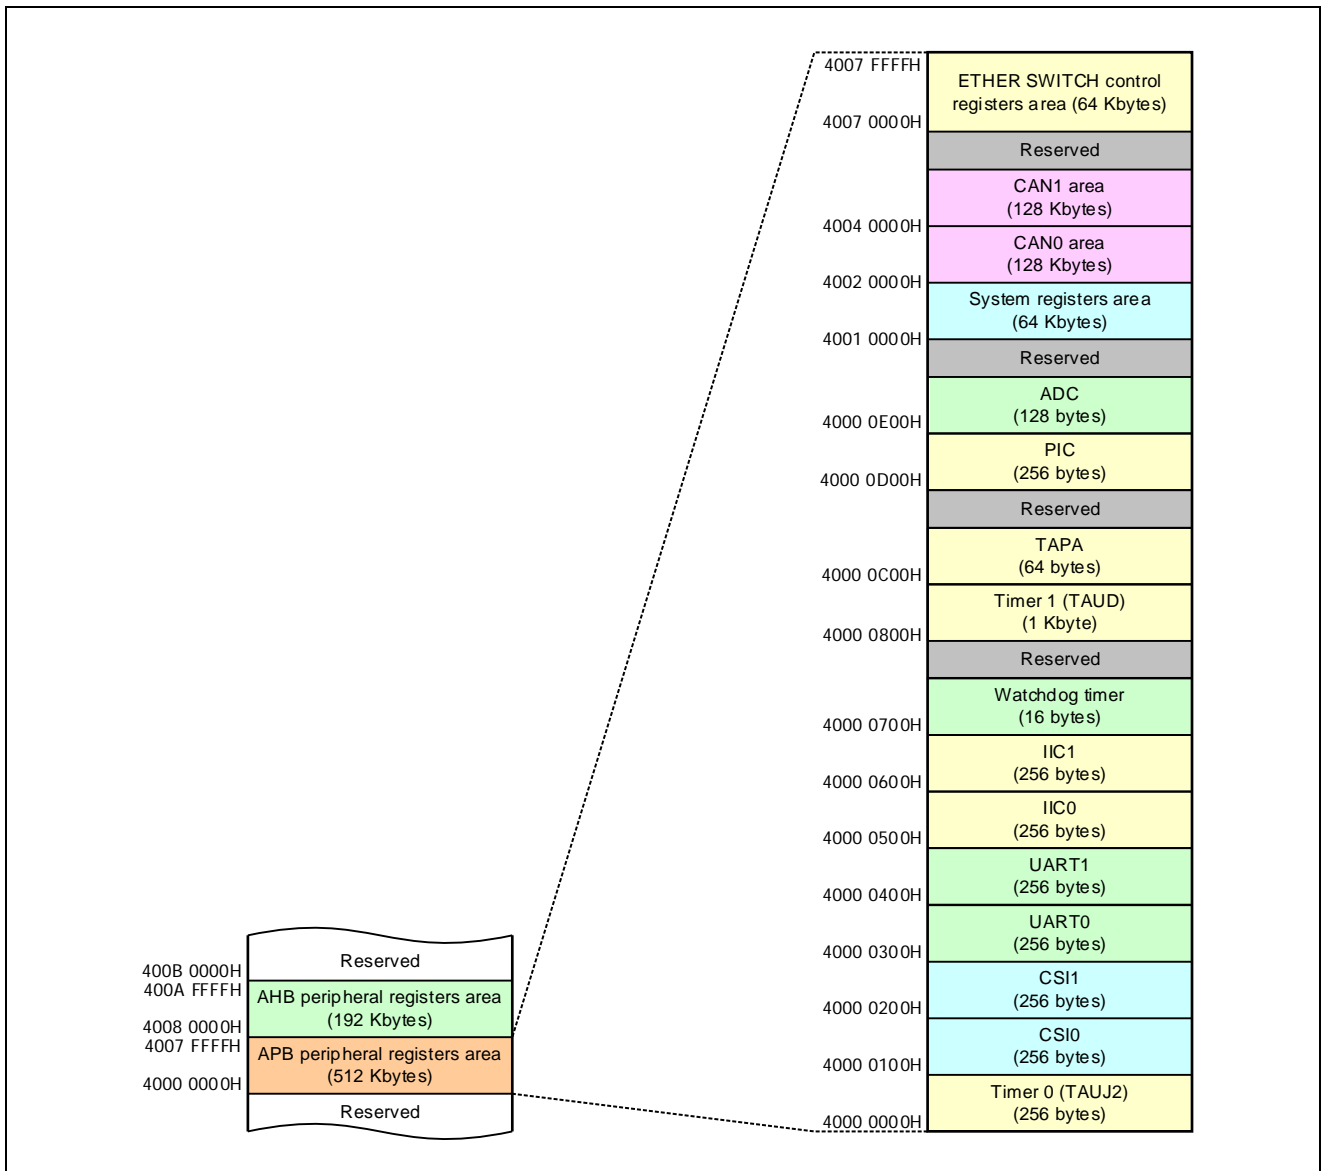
4007 FFFFH
ETHER SWITCH control registers area (64 Kbytes)
4007 0000H
Reserved
CAN1 area (128 Kbytes)
4004 0000H
CAN0 area (128 Kbytes)
4002 0000H
System registers area (64 Kbytes)
4001 0000H
Reserved
ADC (128 bytes)
4000 0E00H
PIC (256 bytes)
4000 0D00H
Reserved
TAPA (64 bytes)
4000 0C00H
Timer 1 (TAUD) (1 Kbyte)
4000 0800H
Reserved
Watchdog timer (16 bytes)
4000 0700H
IIC1 (256 bytes)
4000 0600H
IIC0 (256 bytes)
4000 0500H
UART1 (256 bytes)
4000 0400H
UART0 (256 bytes)
4000 0300H
CSI1 (256 bytes)
4000 0200H
CSI0 (256 bytes)
4000 0100H
Timer 0 (TAUJ2) (256 bytes)
4000 0000H

Reserved
400B 0000H
400A FFFFH
AHB peripheral registers area (192 Kbytes)
4008 0000H
4007 FFFFH
APB peripheral registers area (512 Kbytes)
4000 0000H
Reserved